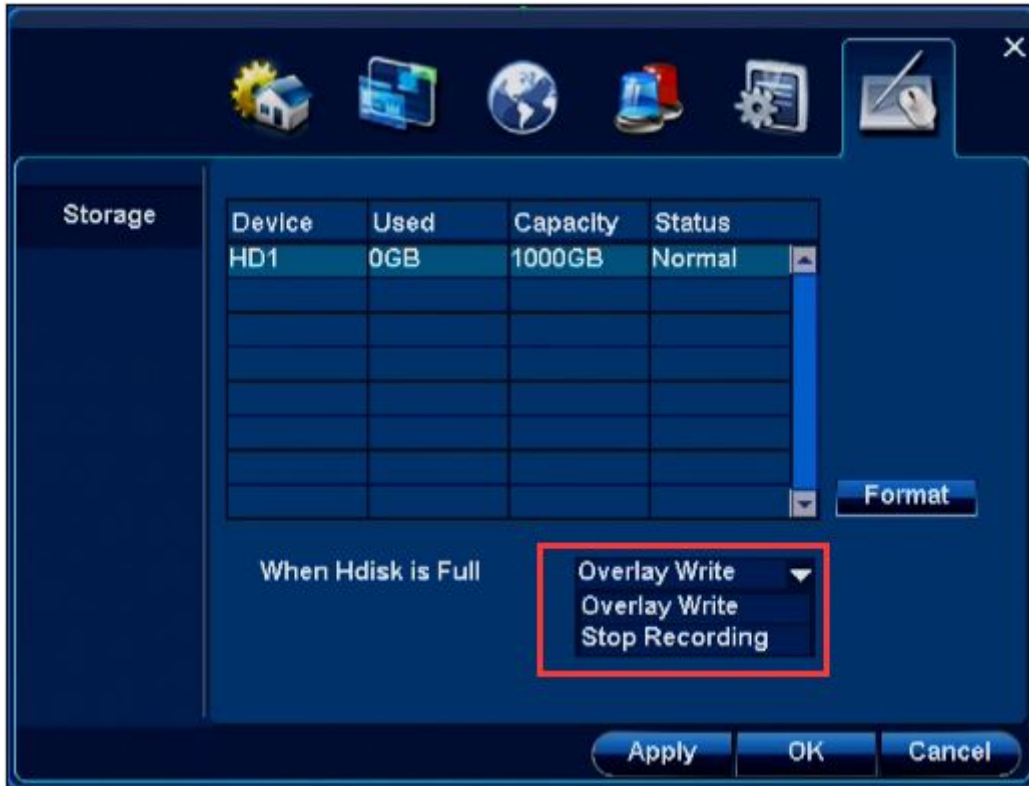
×

Storage

| Device | Used | Capacity | Status |
|---|---|---|---|
| HD1 | 0GB | 1000GB | Normal |
| | | | |
| | | | |
| | | | |
| | | | |
| | | | |
| | | | |
| | | | |

Format

When Hdisk is Full

Overlay Write
Overlay Write
Stop Recording

Apply
OK
Cancel